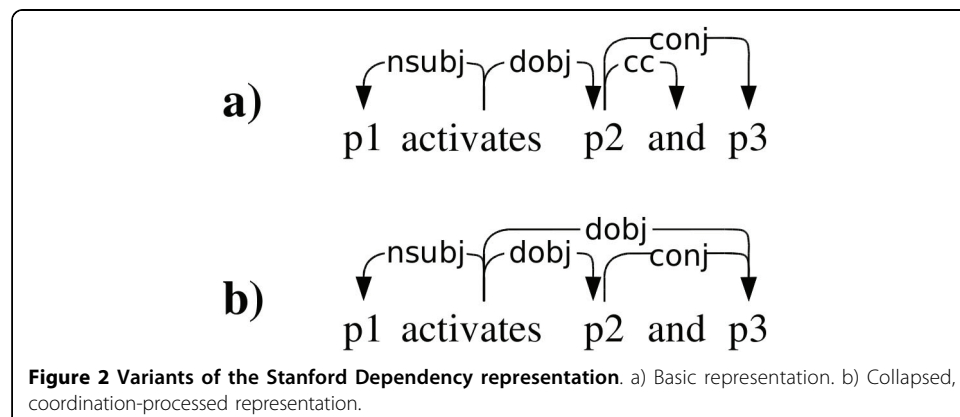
a)
nsubj dobj cc conj
p1 activates p2 and p3

b)
nsubj dobj dobj conj
p1 activates p2 and p3

**Figure 2 Variants of the Stanford Dependency representation**. a) Basic representation. b) Collapsed, coordination-processed representation.